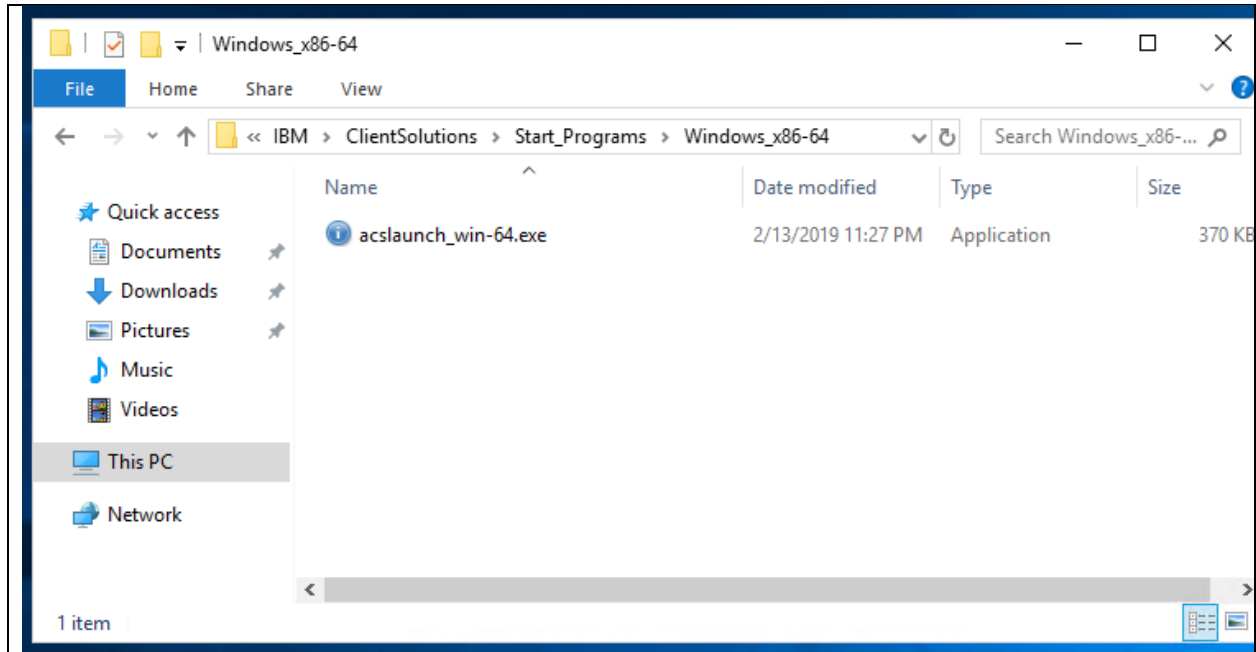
Windows_x86-64

File Home Share View

« IBM > ClientSolutions > Start_Programs > Windows_x86-64

Search Windows_x86-...

Quick access
Documents
Downloads
Pictures
Music
Videos
This PC
Network

| Name | Date modified | Type | Size |
|---|---|---|---|
| acslaunch_win-64.exe | 2/13/2019 11:27 PM | Application | 370 KB |

1 item